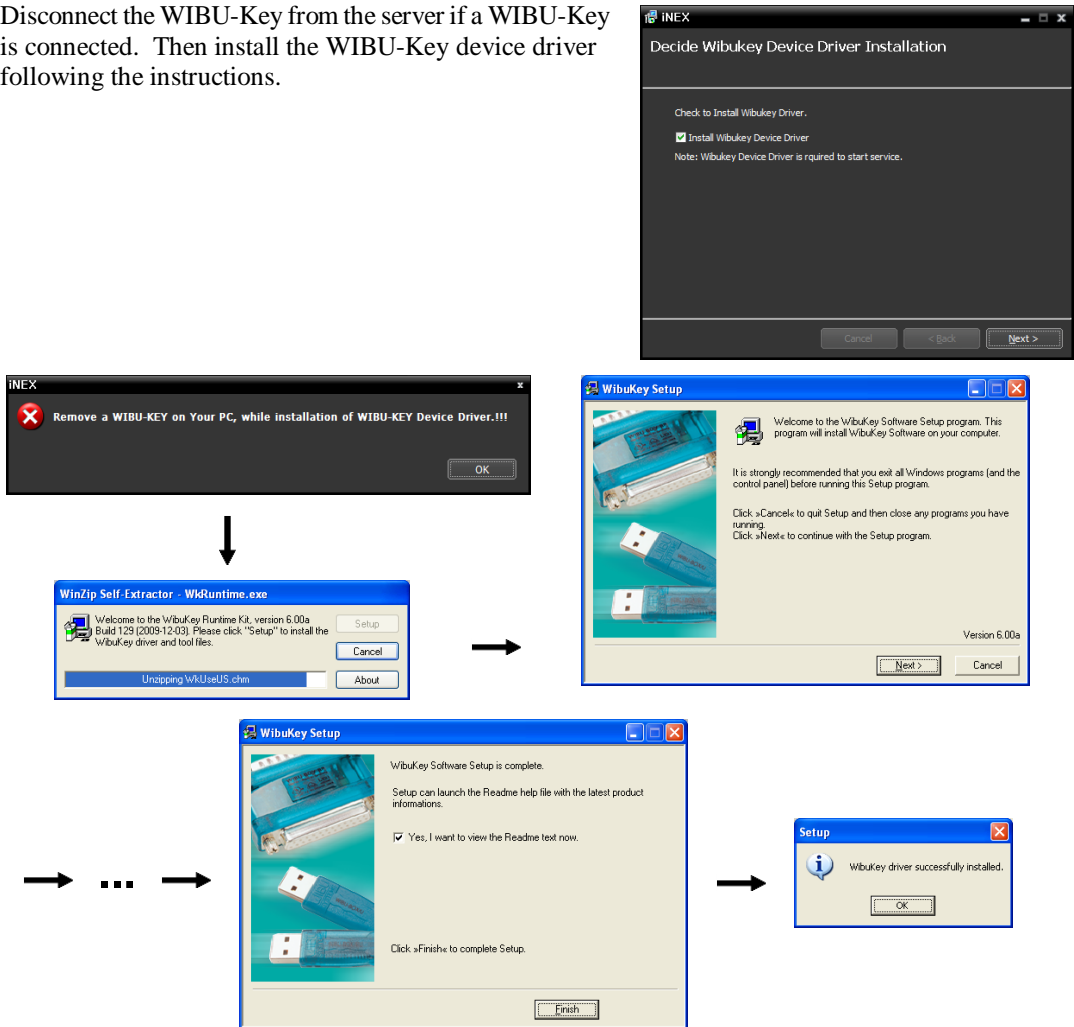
Disconnect the WIBU-Key from the server if a WIBU-Key is connected. Then install the WIBU-Key device driver following the instructions.

iNEX

Decide Wibukey Device Driver Installation

Check to Install Wibukey Driver.

Install Wibukey Device Driver

Note: Wibukey Device Driver is rquired to start service.

Cancel < Back Next >

iNEX

Remove a WIBU-KEY on Your PC, while installation of WIBU-KEY Device Driver.!!!

OK

WinZip Self-Extractor - WkRuntime.exe

Welcome to the WibuKey Runtime Kit, version 6.00a Build 129 (2009-12-03). Please click "Setup" to install the WibuKey driver and tool files.

Setup

Cancel

About

Unzipping WkUseUS.chm

WibuKey Setup

Welcome to the WibuKey Software Setup program. This program will install WibuKey Software on your computer.

It is strongly recommended that you exit all Windows programs (and the control panel) before running this Setup program.

Click »Cancel« to quit Setup and then close any programs you have running.
Click »Next« to continue with the Setup program.

Version 6.00a

Next > Cancel

WibuKey Setup

WibuKey Software Setup is complete.

Setup can launch the Readme help file with the latest product informations.

Yes, I want to view the Readme text now.

Click »Finish« to complete Setup.

Finish

...

Setup

WibuKey driver successfully installed.

OK